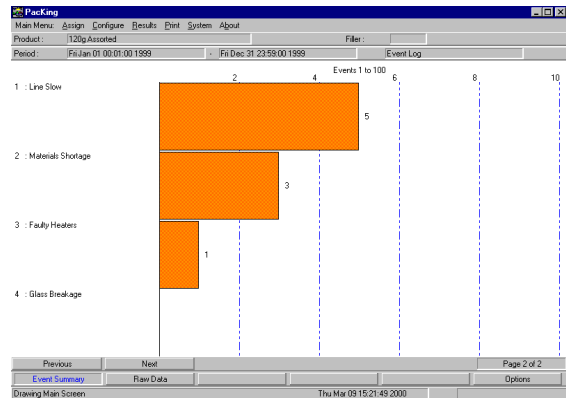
PacKing

Main Menu: Assign Configure Results Print System About

Product : 120g Assorted

Filler :

Period : Fri Jan 01 00:01:00 1999 - Fri Dec 31 23:59:00 1999

Event Log

Events 1 to 100

2 4 6 8 10

1 : Line Slow

5

2 : Materials Shortage

3

3 : Faulty Heaters

1

4 : Glass Breakage

Previous

Next

Page 2 of 2

Event Summary

Raw Data

Options

Drawing Main Screen

Thu Mar 09 15:21:49 2000